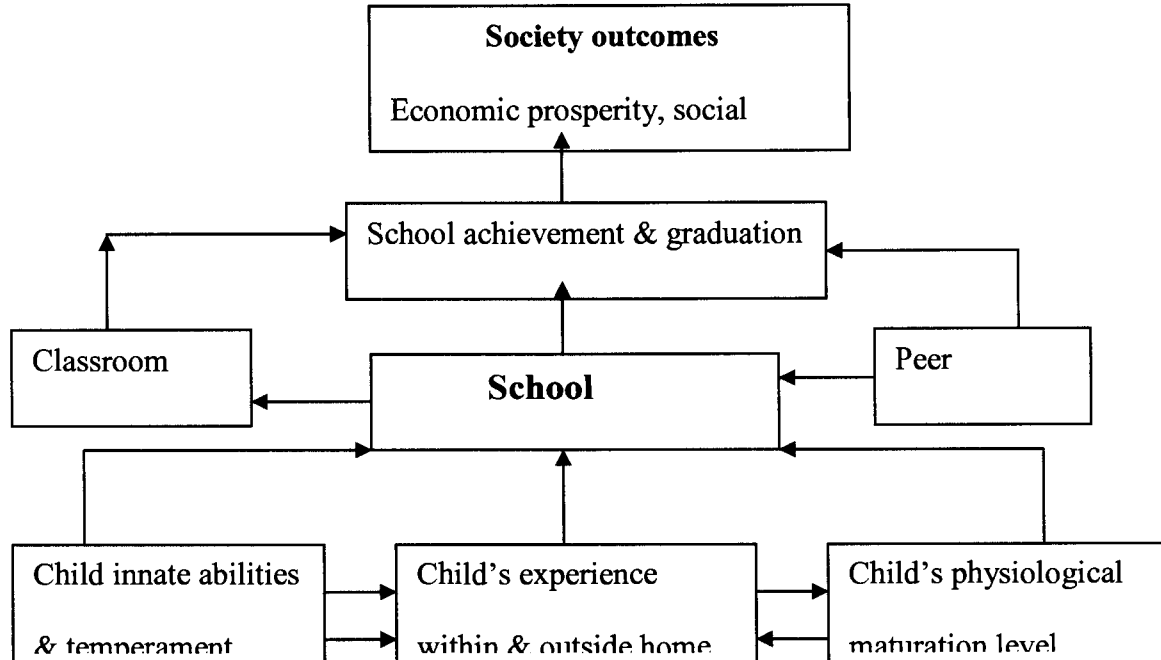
**Society outcomes**

Economic prosperity, social

School achievement & graduation

Classroom

**School**

Peer

Child innate abilities & temperament

Child's experience within & outside home

Child's physiological maturation level